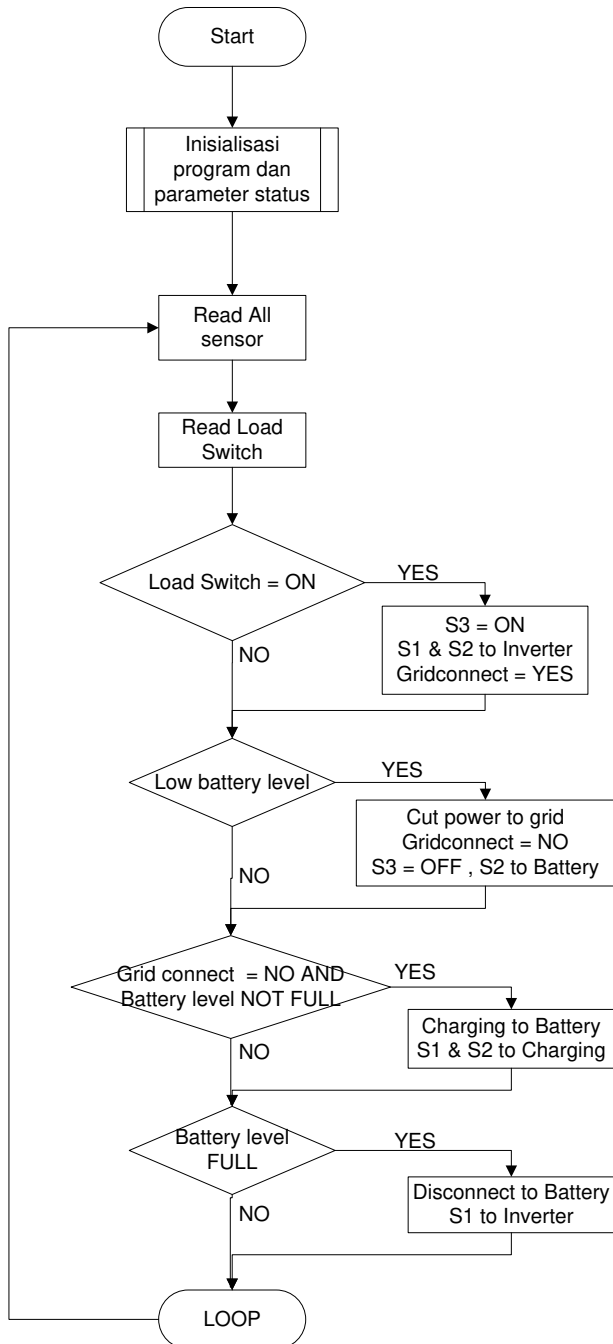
Start

Inisialisasi program dan parameter status

Read All sensor

Read Load Switch

Load Switch = ON

YES

S3 = ON
S1 & S2 to Inverter
Gridconnect = YES

NO

Low battery level

YES

Cut power to grid
Gridconnect = NO
S3 = OFF , S2 to Battery

NO

Grid connect = NO AND Battery level NOT FULL

YES

Charging to Battery
S1 & S2 to Charging

NO

Battery level FULL

YES

Disconnect to Battery
S1 to Inverter

NO

LOOP